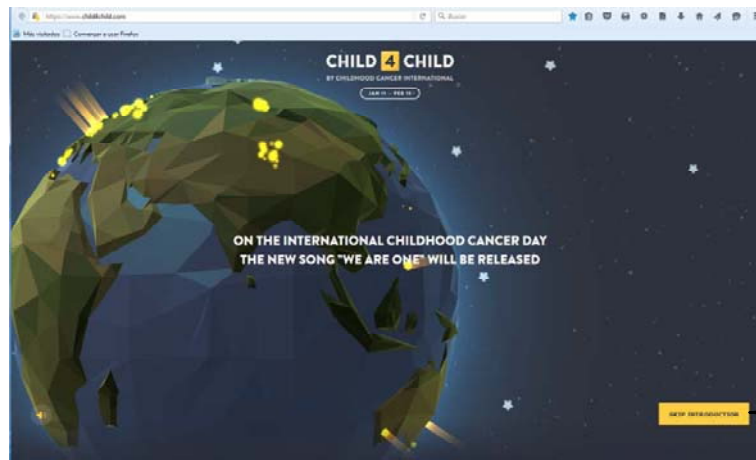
https://www.child4child.com

Buscar

Más visitados Comenzar a usar Firefox

CHILD 4 CHILD

BY CHILDHOOD CANCER INTERNATIONAL

JAN 11 — FEB 15

ON THE INTERNATIONAL CHILDHOOD CANCER DAY THE NEW SONG "WE ARE ONE" WILL BE RELEASED

SKIP INTRODUCTION